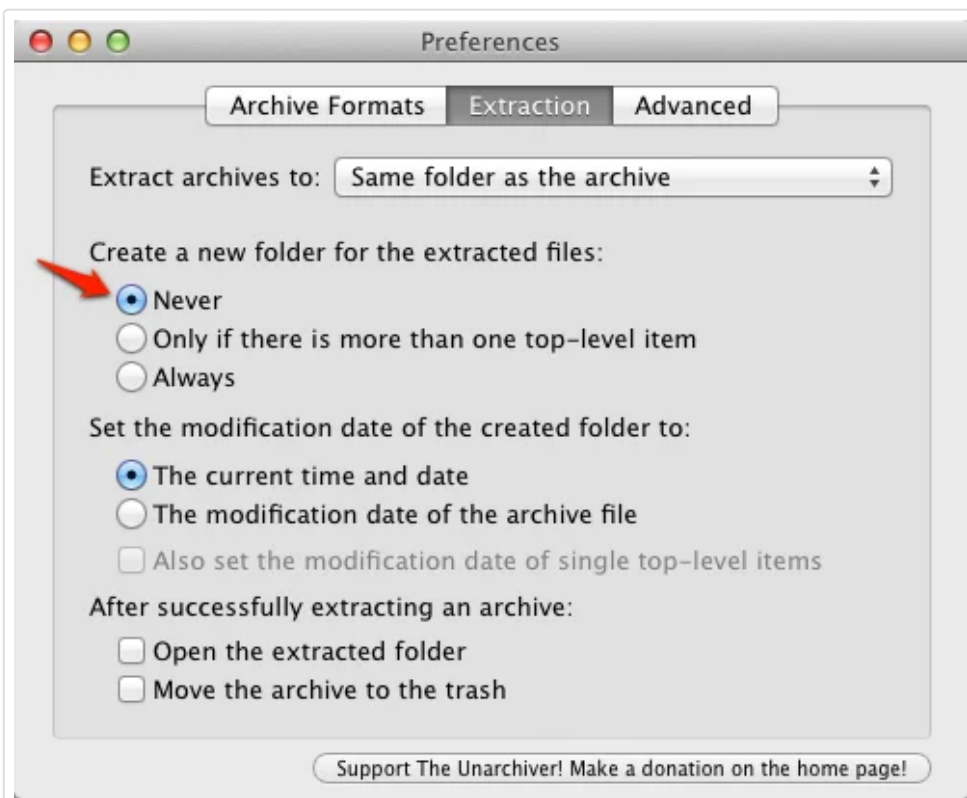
Preferences

Archive Formats Extraction Advanced

Extract archives to: Same folder as the archive

Create a new folder for the extracted files:

Never
Only if there is more than one top-level item
Always

Set the modification date of the created folder to:

The current time and date
The modification date of the archive file
Also set the modification date of single top-level items

After successfully extracting an archive:

Open the extracted folder
Move the archive to the trash

Support The Unarchiver! Make a donation on the home page!